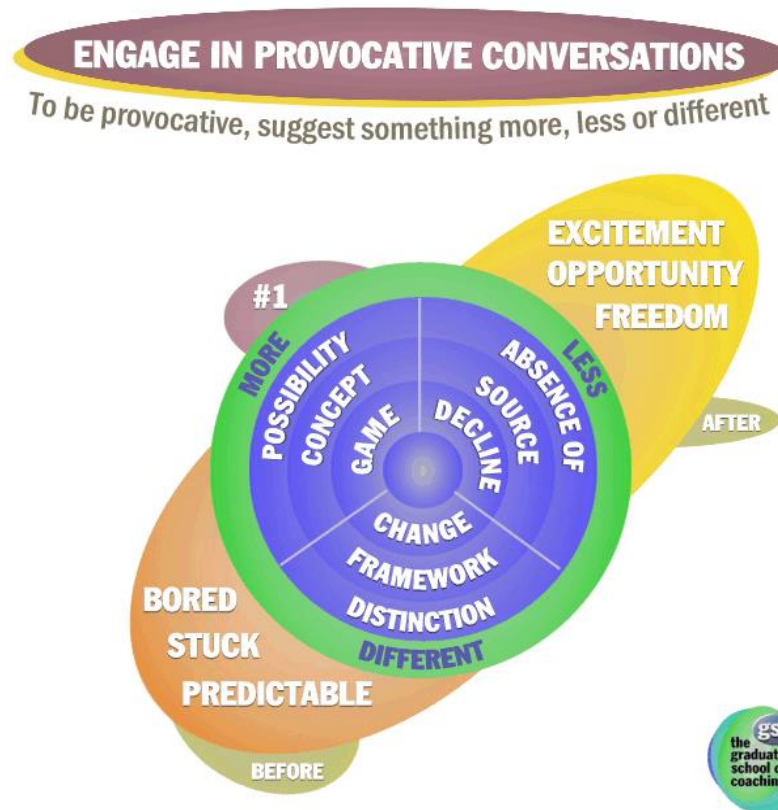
ENGAGE IN PROVOCATIVE CONVERSATIONS

To be provocative, suggest something more, less or different

EXCITEMENT
OPPORTUNITY
FREEDOM

#1

MORE

LESS

POSSIBILITY
CONCEPT
GAME

ABSENCE OF
SOURCE
DECLINE

AFTER

CHANGE
FRAMEWORK
DISTINCTION

DIFFERENT

BORED
STUCK
PREDICTABLE

BEFORE

gs
the graduat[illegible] school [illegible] coachin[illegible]